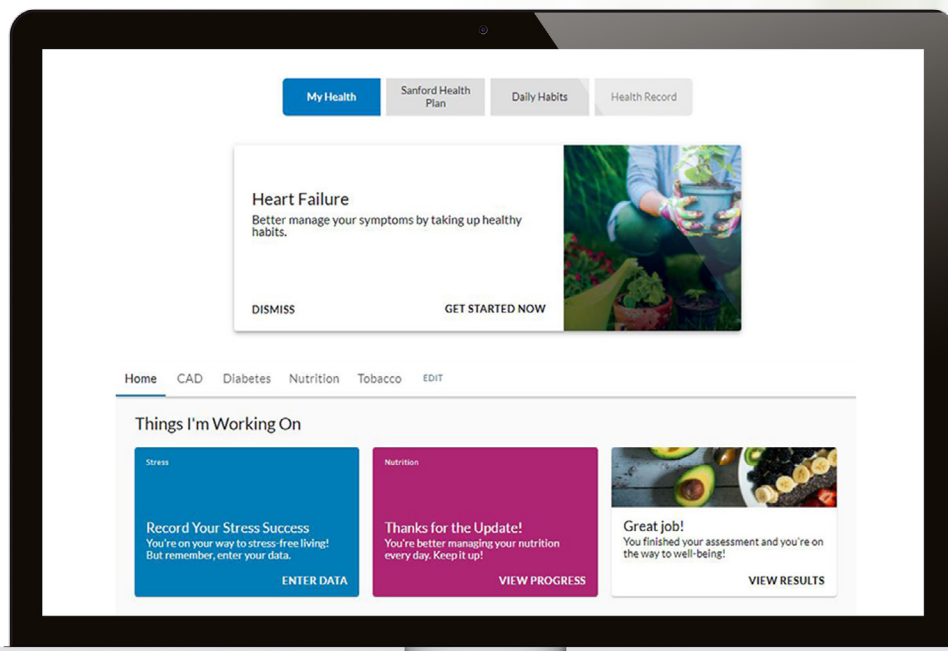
My Health
Sanford Health Plan
Daily Habits
Health Record

Heart Failure
Better manage your symptoms by taking up healthy habits.

DISMISS
GET STARTED NOW

Home
CAD
Diabetes
Nutrition
Tobacco
EDIT

Things I'm Working On

Stress
Record Your Stress Success
You're on your way to stress-free living! But remember, enter your data.
ENTER DATA

Nutrition
Thanks for the Update!
You're better managing your nutrition every day. Keep it up!
VIEW PROGRESS

Great job!
You finished your assessment and you're on the way to well-being!
VIEW RESULTS